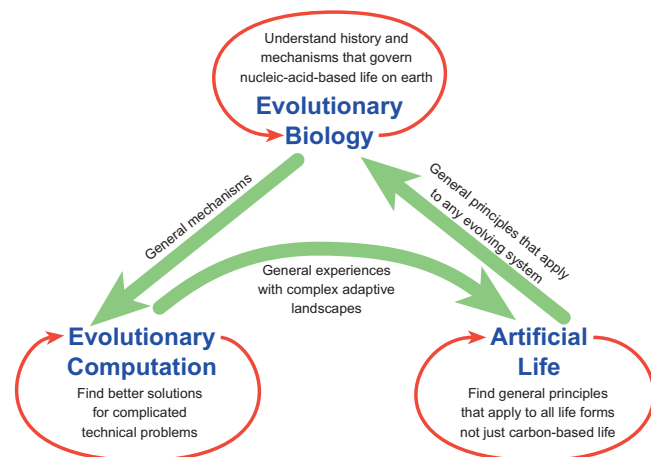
Understand history and mechanisms that govern nucleic-acid-based life on earth

Evolutionary Biology

General mechanisms

General principles that apply to any evolving system

General experiences with complex adaptive landscapes

Evolutionary Computation

Find better solutions for complicated technical problems

Artificial Life

Find general principles that apply to all life forms not just carbon-based life